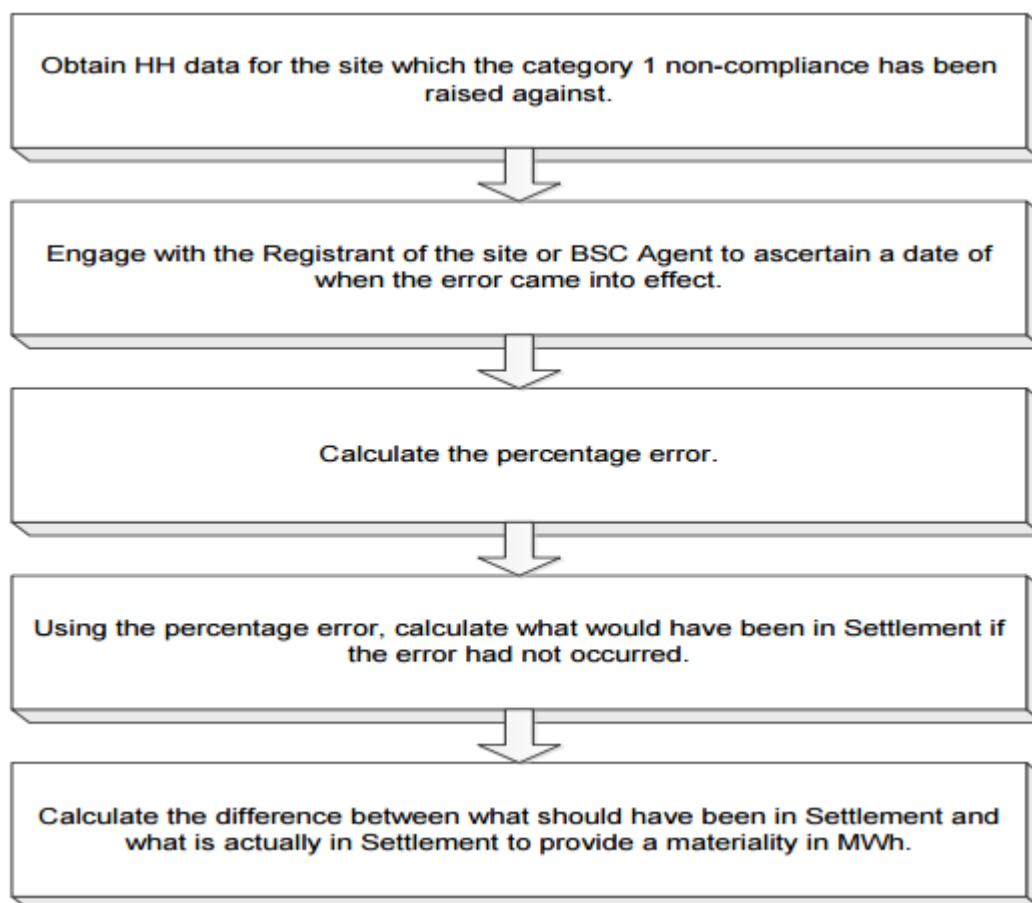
Obtain HH data for the site which the category 1 non-compliance has been raised against.

Engage with the Registrant of the site or BSC Agent to ascertain a date of when the error came into effect.

Calculate the percentage error.

Using the percentage error, calculate what would have been in Settlement if the error had not occurred.

Calculate the difference between what should have been in Settlement and what is actually in Settlement to provide a materiality in MWh.